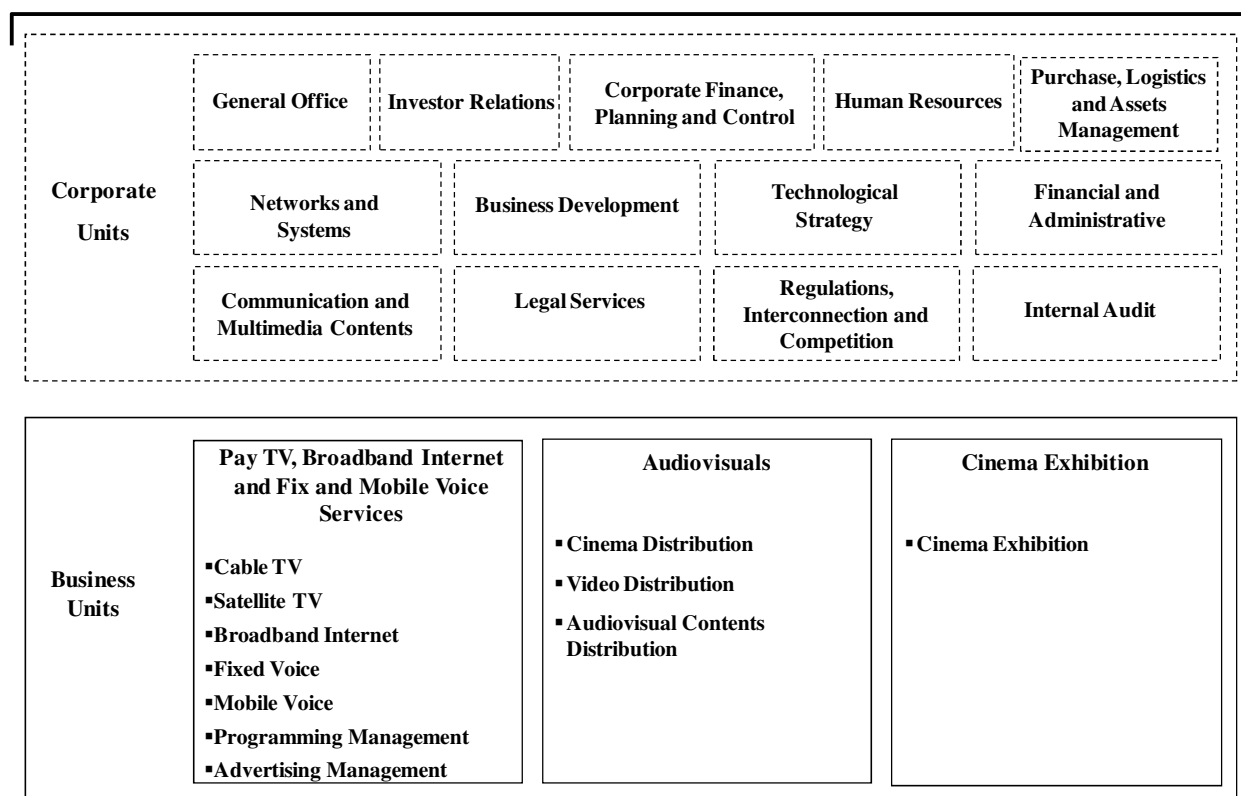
Corporate Units

General Office

Investor Relations

Corporate Finance, Planning and Control

Human Resources

Purchase, Logistics and Assets Management

Networks and Systems

Business Development

Technological Strategy

Financial and Administrative

Communication and Multimedia Contents

Legal Services

Regulations, Interconnection and Competition

Internal Audit

Business Units

Pay TV, Broadband Internet and Fix and Mobile Voice Services

▪Cable TV
▪Satellite TV
▪Broadband Internet
▪Fixed Voice
▪Mobile Voice
▪Programming Management
▪Advertising Management

Audiovisuals

▪Cinema Distribution
▪Video Distribution
▪Audiovisual Contents Distribution

Cinema Exhibition

▪Cinema Exhibition